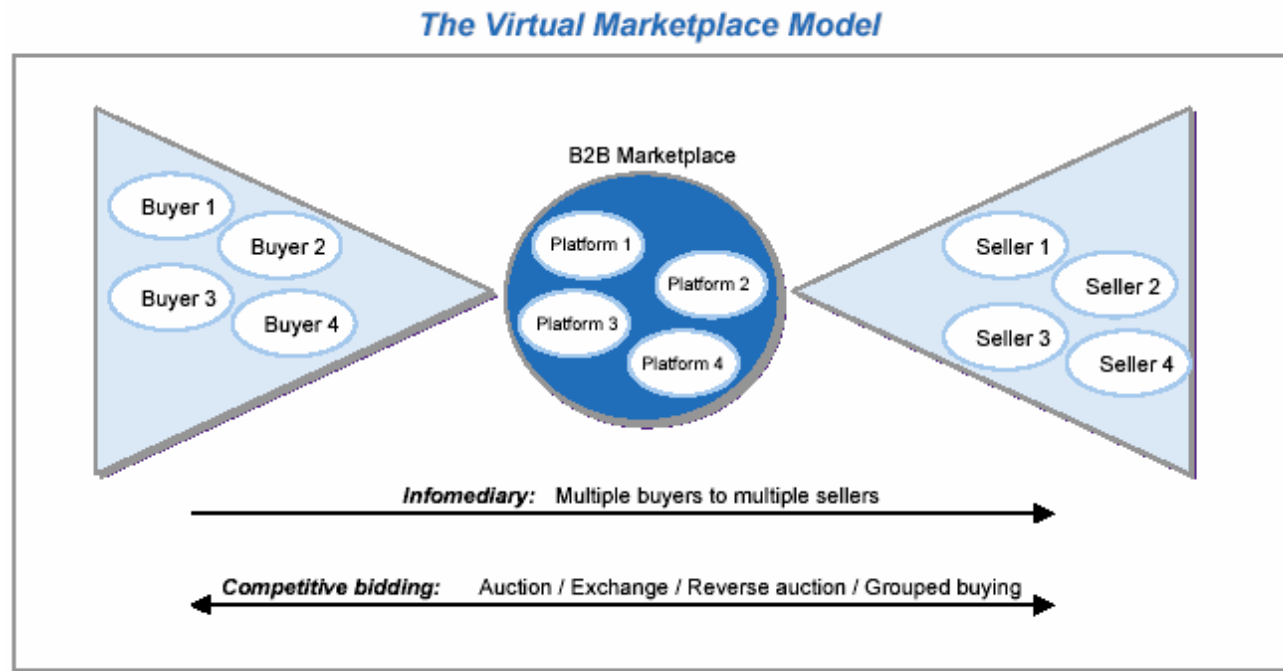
The Virtual Marketplace Model

Buyer 1
Buyer 2
Buyer 3
Buyer 4

B2B Marketplace

Platform 1
Platform 2
Platform 3
Platform 4

Seller 1
Seller 2
Seller 3
Seller 4

Infomediary: Multiple buyers to multiple sellers

Competitive bidding: Auction / Exchange / Reverse auction / Grouped buying